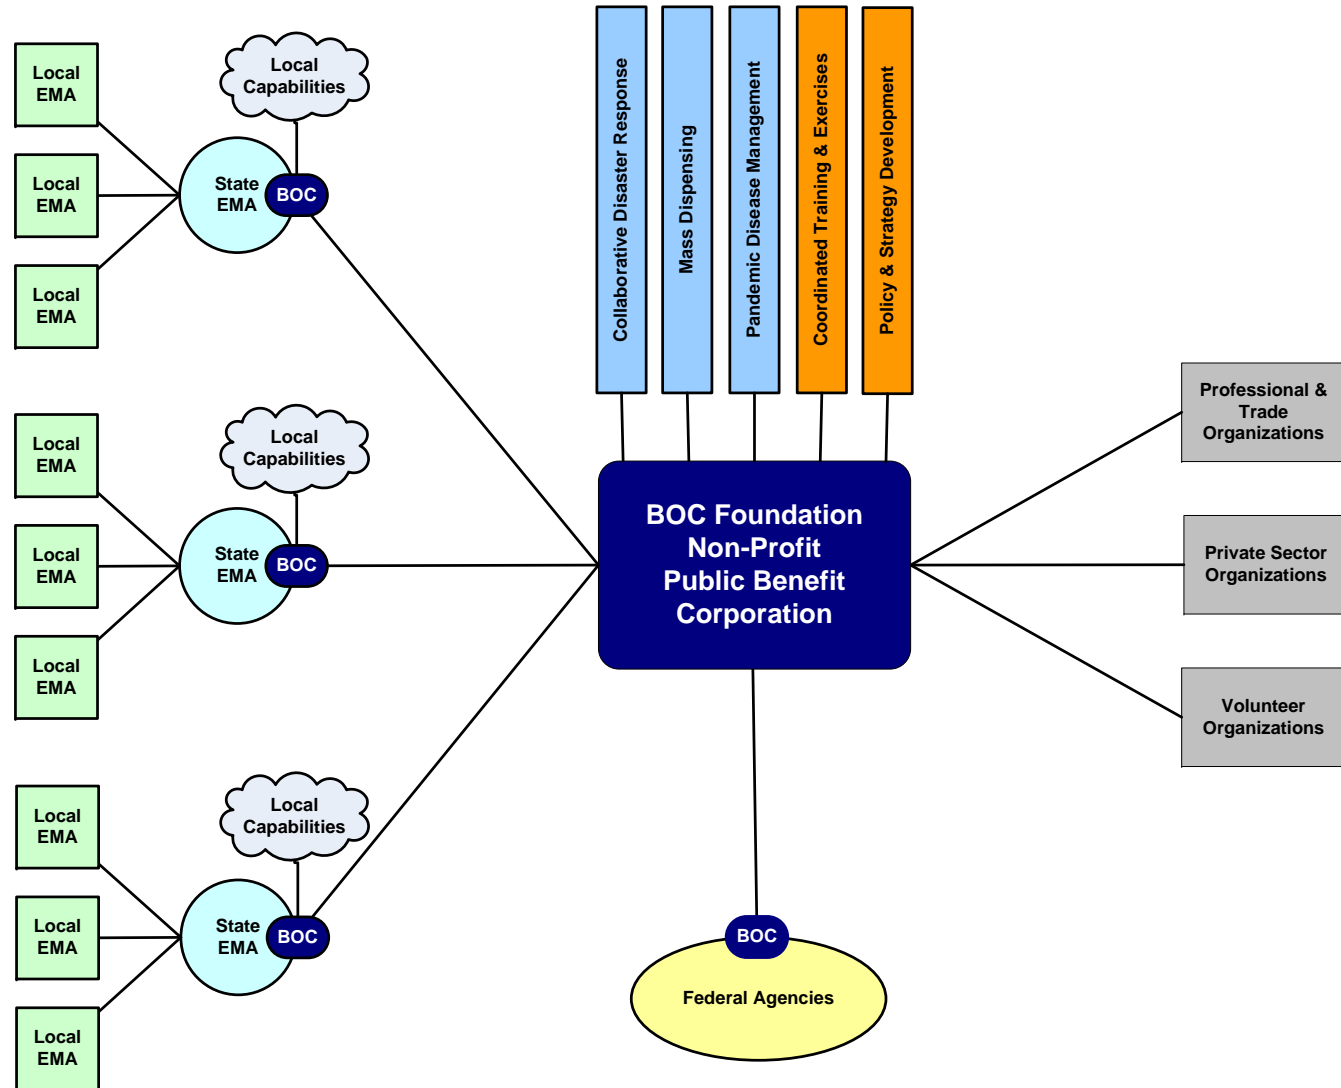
Local EMA

Local EMA

Local EMA

Local Capabilities

State EMA

BOC

Local EMA

Local EMA

Local EMA

Local Capabilities

State EMA

BOC

Local EMA

Local EMA

Local EMA

Local Capabilities

State EMA

BOC

Collaborative Disaster Response

Mass Dispensing

Pandemic Disease Management

Coordinated Training & Exercises

Policy & Strategy Development

BOC Foundation
Non-Profit
Public Benefit
Corporation

Professional & Trade Organizations

Private Sector Organizations

Volunteer Organizations

BOC

Federal Agencies